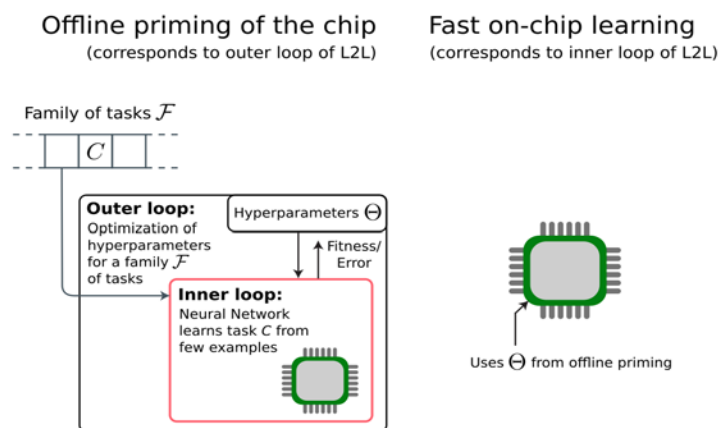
Offline priming of the chip
(corresponds to outer loop of L2L)

Fast on-chip learning
(corresponds to inner loop of L2L)

Family of tasks $\mathcal{F}$

$C$

Outer loop:
Optimization of hyperparameters for a family $\mathcal{F}$ of tasks

Hyperparameters $\Theta$

Fitness/ Error

Inner loop:
Neural Network learns task $C$ from few examples

Uses $\Theta$ from offline priming